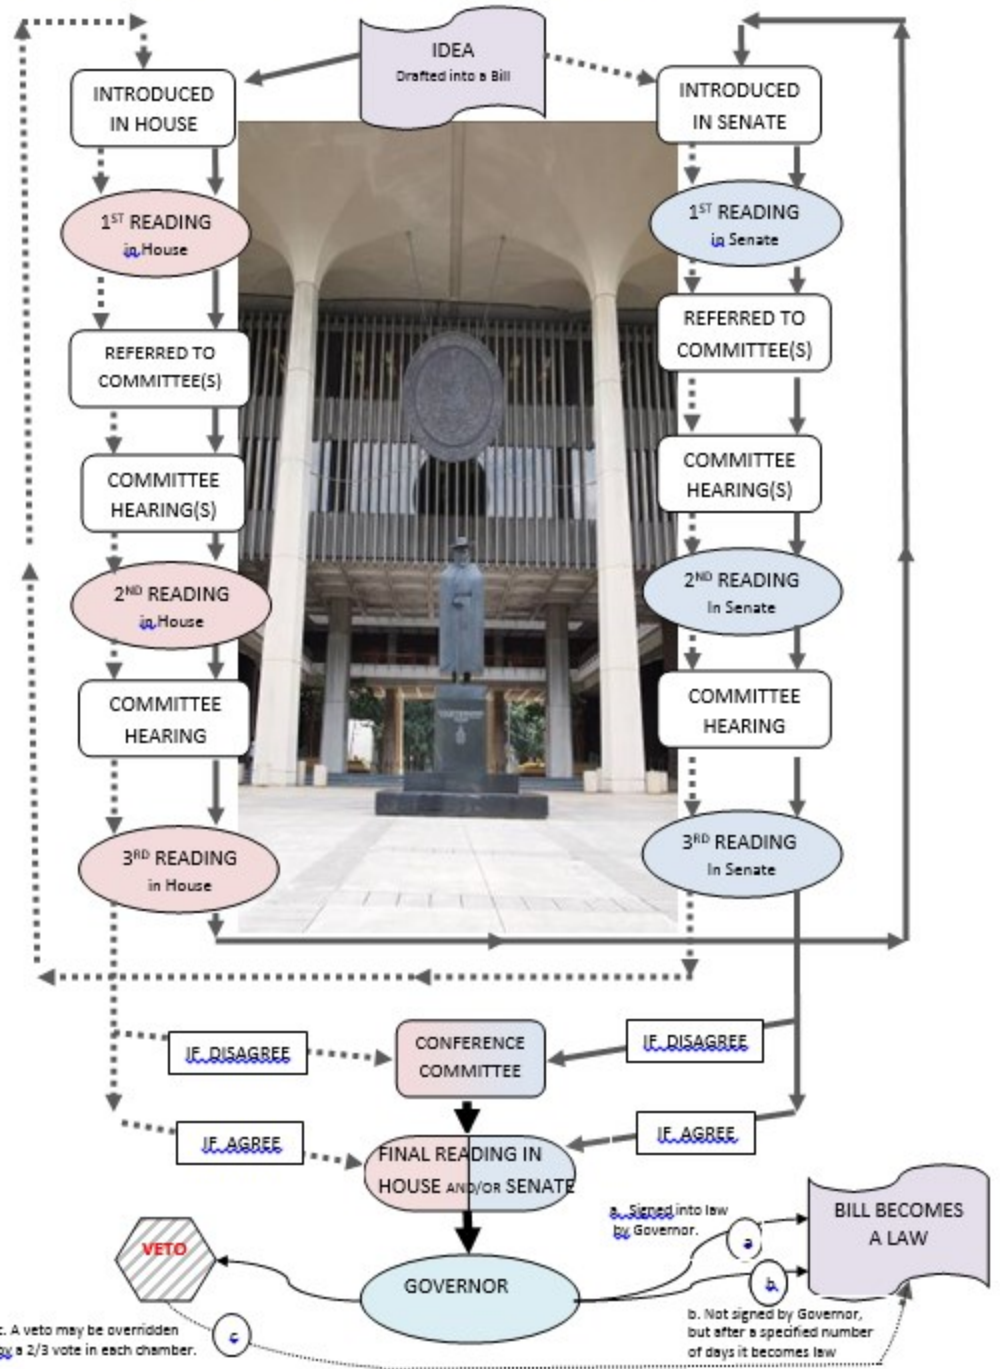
IDEA
Drafted into a Bill

INTRODUCED IN HOUSE

INTRODUCED IN SENATE

$1^{ST}$ READING in House

$1^{ST}$ READING in Senate

REFERRED TO COMMITTEE(S)

REFERRED TO COMMITTEE(S)

COMMITTEE HEARING(S)

COMMITTEE HEARING(S)

$2^{ND}$ READING in House

$2^{ND}$ READING In Senate

COMMITTEE HEARING

COMMITTEE HEARING

$3^{RD}$ READING in House

$3^{RD}$ READING In Senate

IF DISAGREE

CONFERENCE COMMITTEE

IF DISAGREE

IF AGREE

FINAL READING IN HOUSE AND/OR SENATE

IF AGREE

a. Signed into law by Governor.

a

BILL BECOMES A LAW

VETO

GOVERNOR

b

b. Not signed by Governor, but after a specified number of days it becomes law

c. A veto may be overridden by a 2/3 vote in each chamber.

c